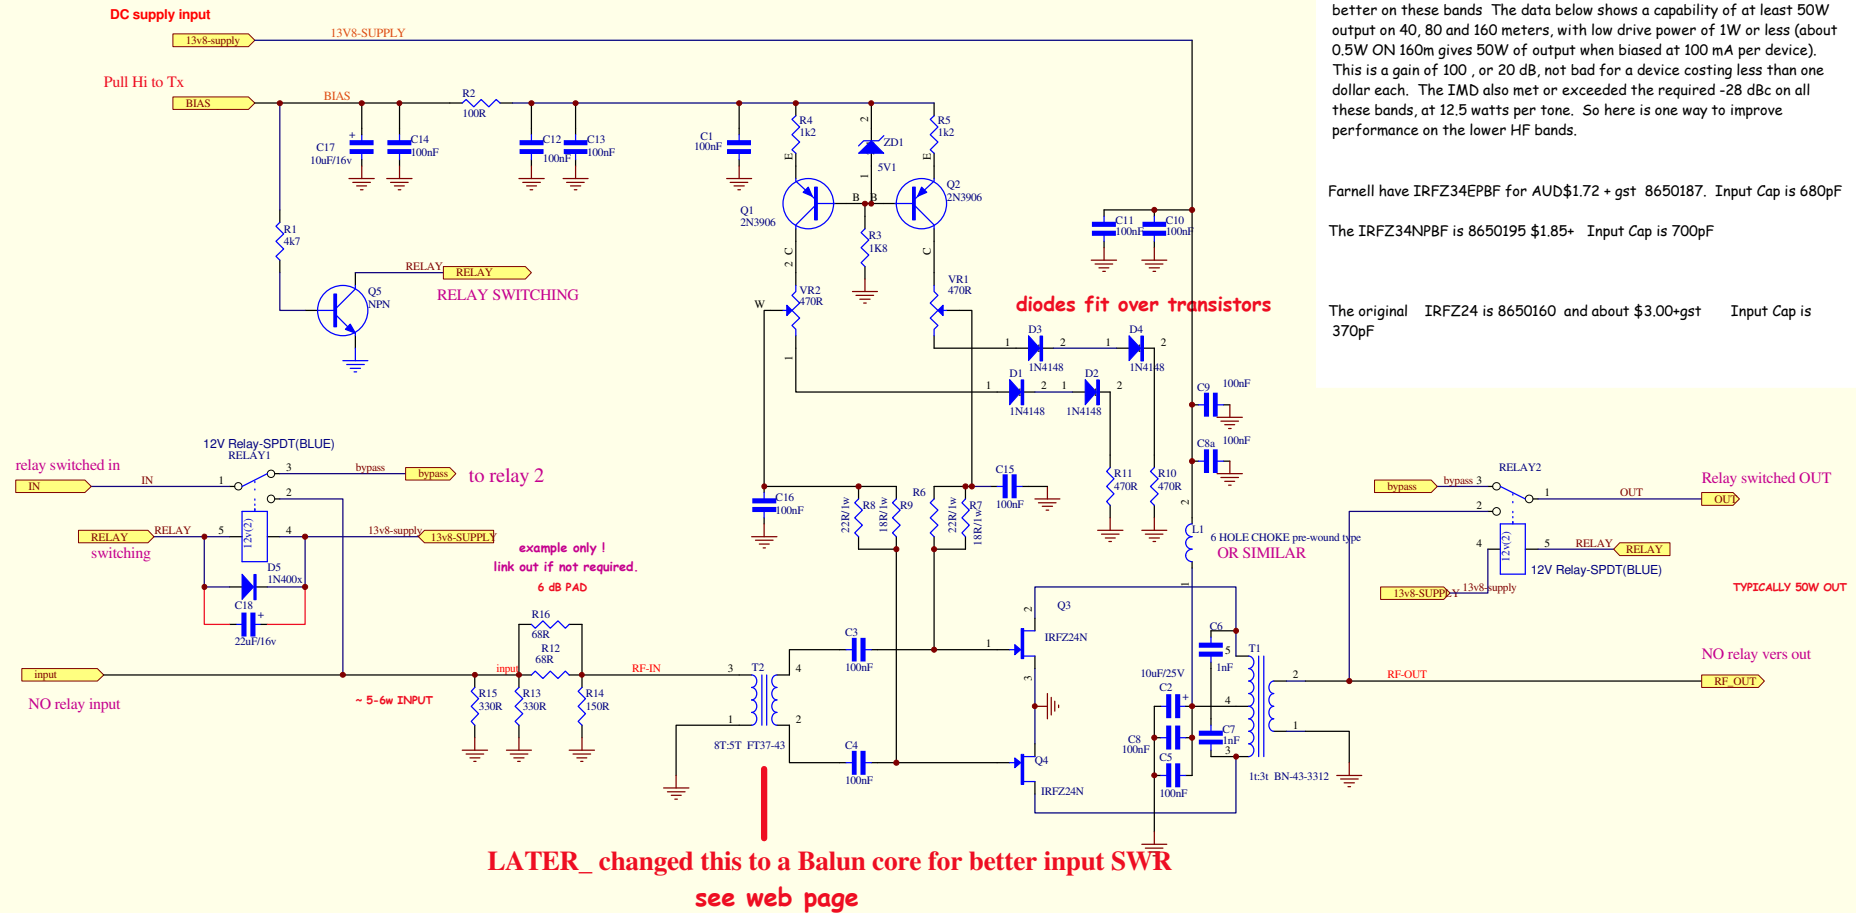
DC supply input

13v8-supply 13V8-SUPPLY

Pull Hi to Tx

BIAS BIAS R2 100R

C17 10uF/16v C14 100nF C12 100nF C13 100nF C1 100nF

R4 1k2 ZD1 5V1 R5 1k2

Q1 2N3906 Q2 2N3906 R3 1K8

R1 4k7

RELAY RELAY

Q5 NPN

RELAY SWITCHING

C11 100nF C10 100nF

VR2 470R W VR1 470R

diodes fit over transistors

D3 1N4148 D4 1N4148

D1 1N4148 D2 1N4148

C9 100nF

C8a 100nF

better on these bands The data below shows a capability of at least 50W output on 40, 80 and 160 meters, with low drive power of 1W or less (about 0.5W ON 160m gives 50W of output when biased at 100 mA per device). This is a gain of 100 , or 20 dB, not bad for a device costing less than one dollar each. The IMD also met or exceeded the required -28 dBc on all these bands, at 12.5 watts per tone. So here is one way to improve performance on the lower HF bands.

Farnell have IRFZ34EPBF for AUD$1.72 + gst 8650187. Input Cap is 680pF

The IRFZ34NPBF is 8650195 $1.85+ Input Cap is 700pF

The original IRFZ24 is 8650160 and about $3.00+gst Input Cap is 370pF

12V Relay-SPDT(BLUE)
RELAY1

relay switched in

IN IN

bypass bypass

to relay 2

RELAY RELAY switching

13v8-supply 13v8-SUPPLY

D5 1N400x

C18 22uF/16v

C16 100nF R8 22R/1w R9 18R/1w R6 22R/1w R7 18R/1w C15 100nF

R11 470R R10 470R

L1 6 HOLE CHOKE pre-wound type OR SIMILAR

RELAY2

bypass bypass

OUT OUT

Relay switched OUT

RELAY RELAY

12V Relay-SPDT(BLUE)

13v8-SUPPLY 13v8-supply

TYPICALLY 50W OUT

example only !
link out if not required.
6 dB PAD

R16 68R R12 68R

input input RF-IN

R15 330R R13 330R R14 150R

NO relay input

~ 5-6w INPUT

T2 8T:5T FT37-43

C3 100nF C4 100nF

Q3 IRFZ24N Q4 IRFZ24N

C6 1nF 10uF/25V C2 C8 100nF C5 100nF C7 1nF

T1 1t:3t BN-43-3312

RF-OUT RF_OUT

NO relay vers out

LATER_ changed this to a Balun core for better input SWR

see web page